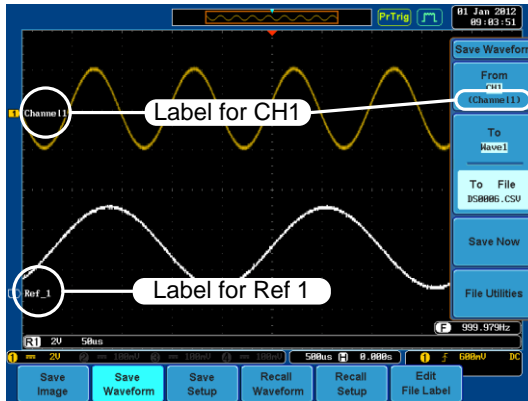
PrTrig

01 Jan 2012
09:03:51

Save Waveform

From
CH1
(Channel1)

To
Wave1

To File
DS0006.CSV

Save Now

File Utilities

1 Channel1

Label for CH1

Ref_1

Label for Ref 1

R1 2V 50us

F 999.979Hz

1 2V 100mV 100mV 100mV 500us H 0.000s 1 600mV DC

Save Image

Save Waveform

Save Setup

Recall Waveform

Recall Setup

Edit File Label